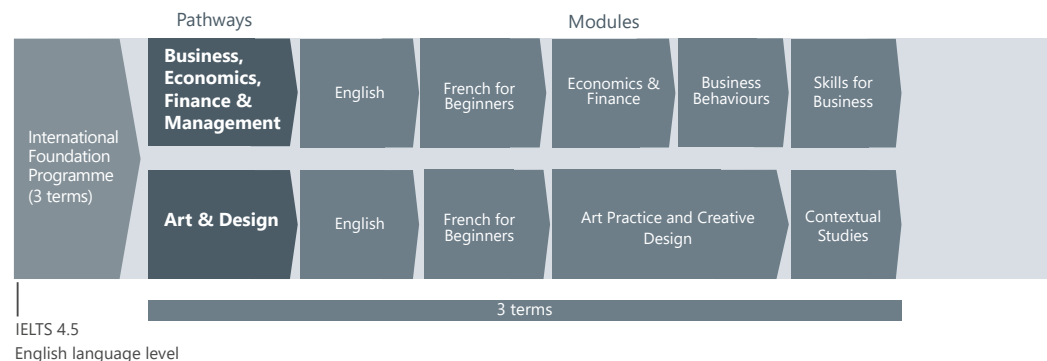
Pathways

Modules

International Foundation Programme (3 terms)

Business, Economics, Finance & Management

English

French for Beginners

Economics & Finance

Business Behaviours

Skills for Business

Art & Design

English

French for Beginners

Art Practice and Creative Design

Contextual Studies

3 terms

IELTS 4.5
English language level